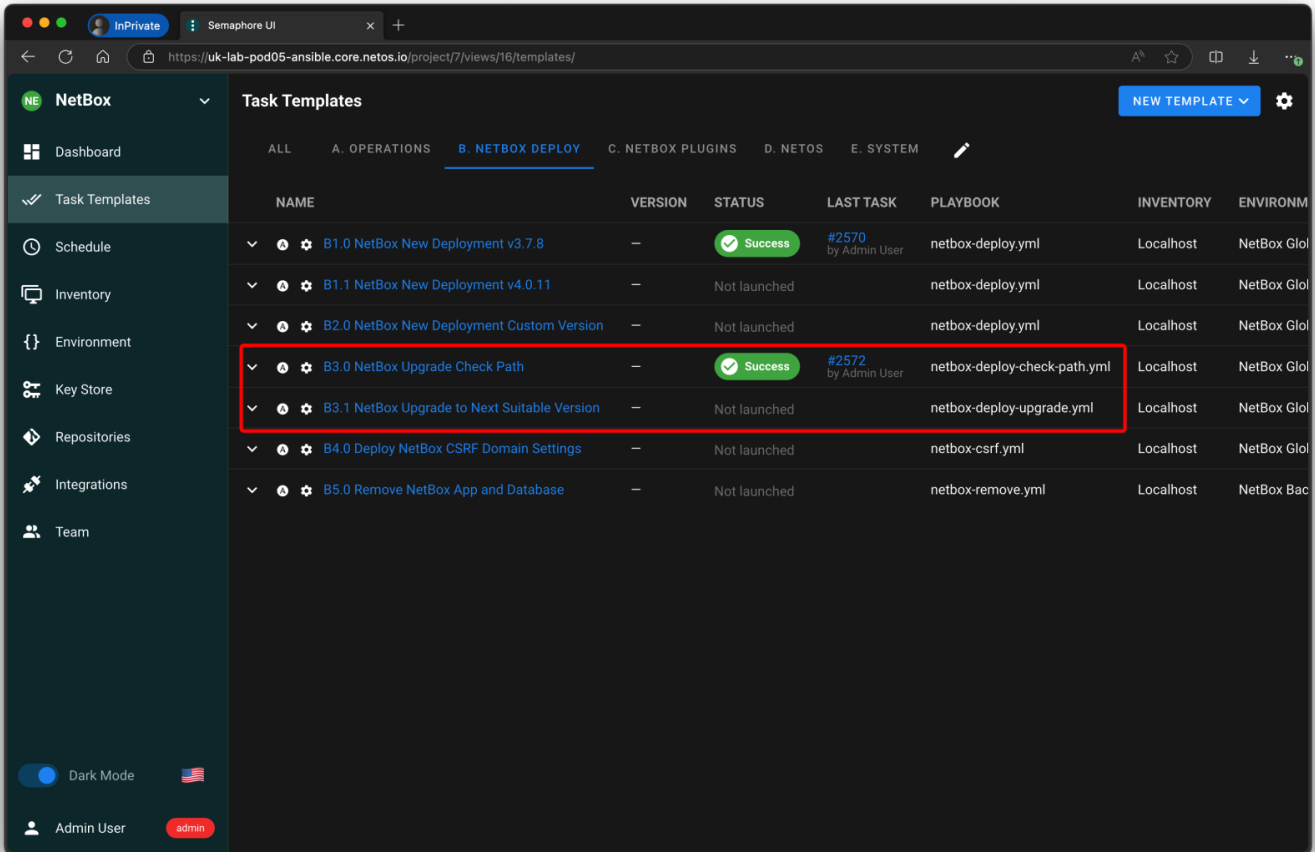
InPrivate | Semaphore UI

https://uk-lab-pod05-ansible.core.netos.io/project/7/views/16/templates/

NE NetBox

Dashboard
Task Templates
Schedule
Inventory
Environment
Key Store
Repositories
Integrations
Team

Dark Mode

Admin User admin

Task Templates

NEW TEMPLATE

ALL | A. OPERATIONS | B. NETBOX DEPLOY | C. NETBOX PLUGINS | D. NETOS | E. SYSTEM

| NAME | VERSION | STATUS | LAST TASK | PLAYBOOK | INVENTORY | ENVIRONM |
|---|---|---|---|---|---|---|
| B1.0 NetBox New Deployment v3.7.8 | — | Success | #2570 by Admin User | netbox-deploy.yml | Localhost | NetBox Glol |
| B1.1 NetBox New Deployment v4.0.11 | — | Not launched | | netbox-deploy.yml | Localhost | NetBox Glol |
| B2.0 NetBox New Deployment Custom Version | — | Not launched | | netbox-deploy.yml | Localhost | NetBox Glol |
| B3.0 NetBox Upgrade Check Path | — | Success | #2572 by Admin User | netbox-deploy-check-path.yml | Localhost | NetBox Glol |
| B3.1 NetBox Upgrade to Next Suitable Version | — | Not launched | | netbox-deploy-upgrade.yml | Localhost | NetBox Glol |
| B4.0 Deploy NetBox CSRF Domain Settings | — | Not launched | | netbox-csrf.yml | Localhost | NetBox Glol |
| B5.0 Remove NetBox App and Database | — | Not launched | | netbox-remove.yml | Localhost | NetBox Bac |